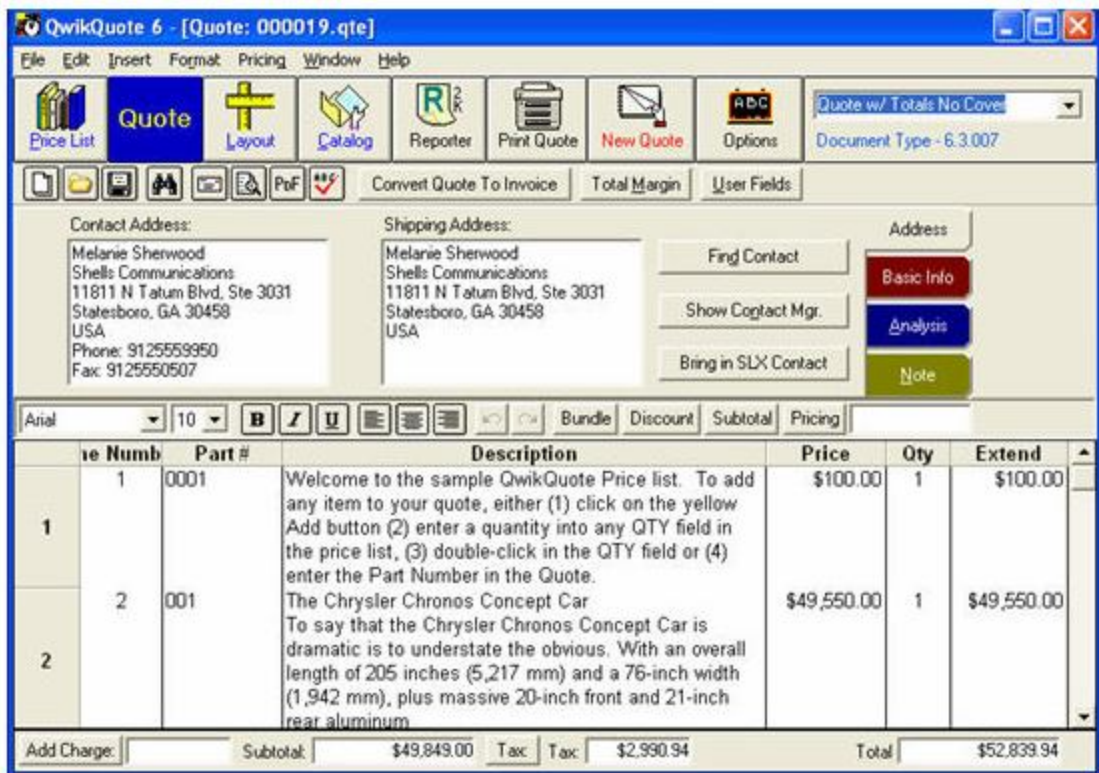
QwikQuote 6 - [Quote: 000019.qte]

File Edit Insert Format Pricing Window Help

Price List Quote Layout Catalog Reporter Print Quote New Quote Options

Quote w/ Totals No Cover
Document Type - 6.3.007

PDF Convert Quote To Invoice Total Margin User Fields

Contact Address:
Melanie Sherwood
Shells Communications
11811 N Tatum Blvd, Ste 3031
Statesboro, GA 30458
USA
Phone: 9125559950
Fax: 9125550507

Shipping Address:
Melanie Sherwood
Shells Communications
11811 N Tatum Blvd, Ste 3031
Statesboro, GA 30458
USA

Find Contact
Show Contact Mgr.
Bring in SLX Contact

Address
Basic Info
Analysis
Note

Arial 10 B I U Bundle Discount Subtotal Pricing

| | ne Numb | Part # | Description | Price | Qty | Extend |
|---|---|---|---|---|---|---|
| 1 | 1 | 0001 | Welcome to the sample QwikQuote Price list. To add any item to your quote, either (1) click on the yellow Add button (2) enter a quantity into any QTY field in the price list, (3) double-click in the QTY field or (4) enter the Part Number in the Quote. | \$100.00 | 1 | \$100.00 |
| 2 | 2 | 001 | The Chrysler Chronos Concept Car To say that the Chrysler Chronos Concept Car is dramatic is to understate the obvious. With an overall length of 205 inches (5,217 mm) and a 76-inch width (1,942 mm), plus massive 20-inch front and 21-inch rear aluminum | \$49,550.00 | 1 | \$49,550.00 |

Add Charge: Subtotal: \$49,849.00 Tax Tax \$2,990.94 Total \$52,839.94